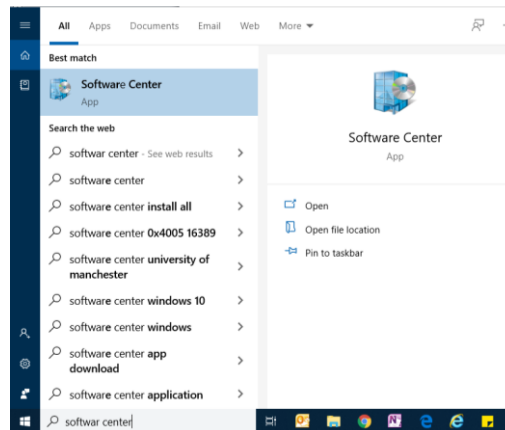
All Apps Documents Email Web More

Best match

Software Center
App

Search the web

softwar center - See web results

software center

software center install all

software center 0x4005 16389

software center university of manchester

software center windows 10

software center windows

software center app download

software center application

Software Center
App

Open

Open file location

Pin to taskbar

softwar center